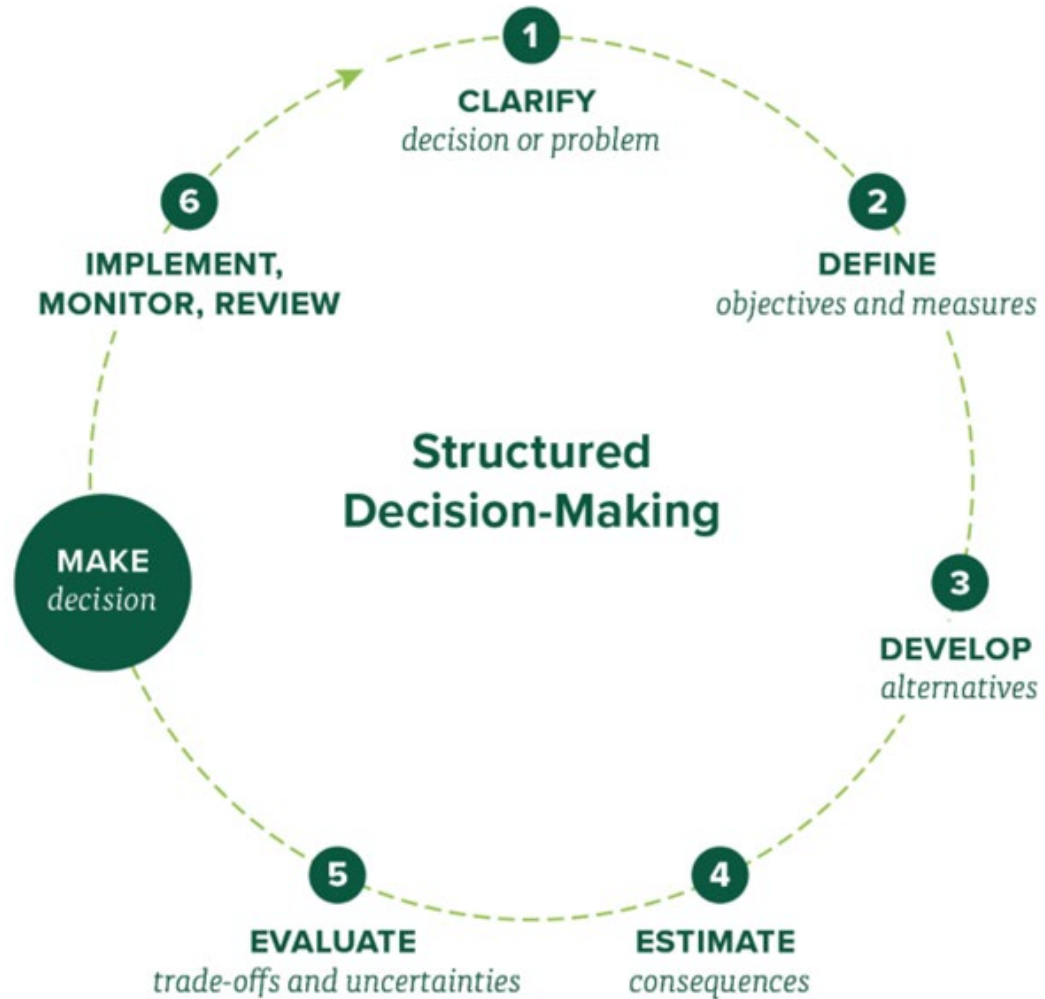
1
CLARIFY
decision or problem

2
DEFINE
objectives and measures

3
DEVELOP
alternatives

4
ESTIMATE
consequences

5
EVALUATE
trade-offs and uncertainties

MAKE
decision

6
IMPLEMENT, MONITOR, REVIEW

Structured Decision-Making